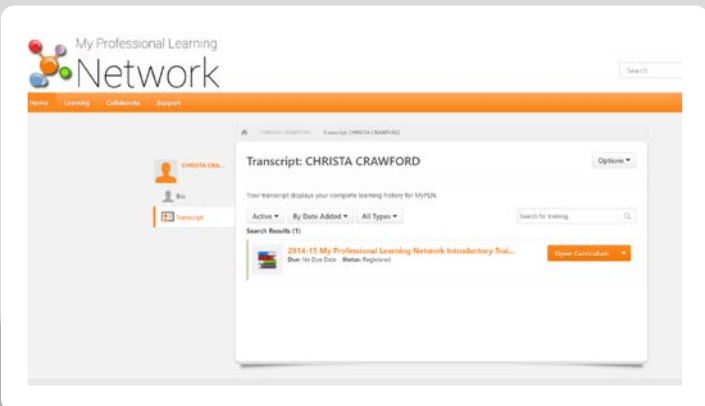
My Professional Learning
Network

Search

Home Learning Collaborate Support

CHRISTA CRAWFORD / Transcript: CHRISTA CRAWFORD

CHRISTA CRA...

Bio

Transcript

Transcript: CHRISTA CRAWFORD

Options

Your transcript displays your complete learning history for MyPLN.

Active By Date Added All Types

Search for training

Search Results (1)

2014-15 My Professional Learning Network Introductory Trai...
Due: No Due Date Status: Registered

Open Curriculum